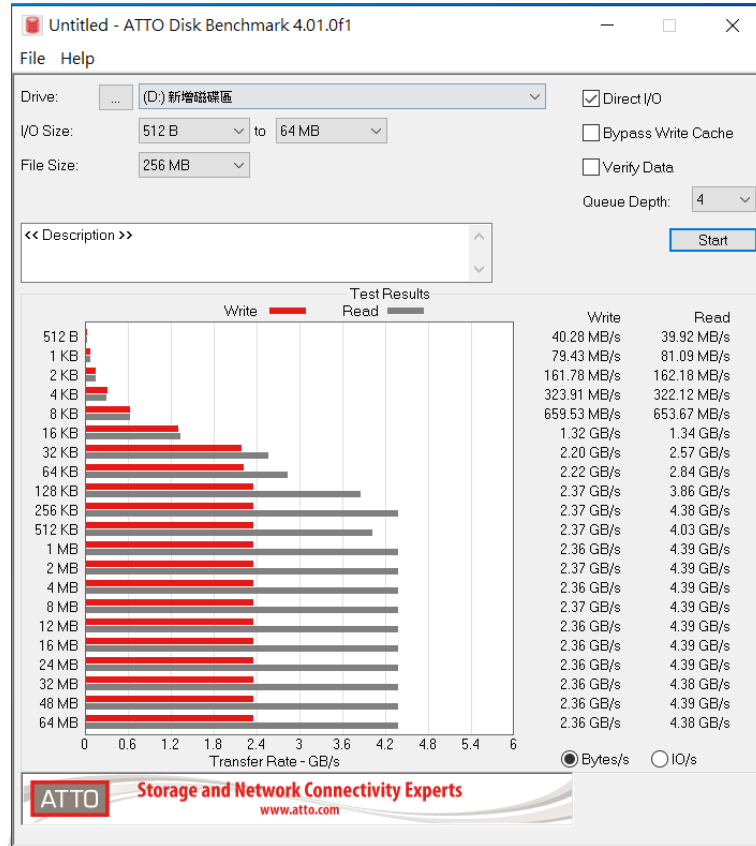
Untitled - ATTO Disk Benchmark 4.01.0f1

File Help

Drive: ... (D:) 新增磁碟區

I/O Size: 512 B to 64 MB

File Size: 256 MB

Direct I/O

Bypass Write Cache

Verify Data

Queue Depth: 4

<< Description >>

Start

Test Results

Write Read

| | Write | Read |
|---|---|---|
| 512 B | 40.28 MB/s | 39.92 MB/s |
| 1 KB | 79.43 MB/s | 81.09 MB/s |
| 2 KB | 161.78 MB/s | 162.18 MB/s |
| 4 KB | 323.91 MB/s | 322.12 MB/s |
| 8 KB | 659.53 MB/s | 653.67 MB/s |
| 16 KB | 1.32 GB/s | 1.34 GB/s |
| 32 KB | 2.20 GB/s | 2.57 GB/s |
| 64 KB | 2.22 GB/s | 2.84 GB/s |
| 128 KB | 2.37 GB/s | 3.86 GB/s |
| 256 KB | 2.37 GB/s | 4.38 GB/s |
| 512 KB | 2.37 GB/s | 4.03 GB/s |
| 1 MB | 2.36 GB/s | 4.39 GB/s |
| 2 MB | 2.37 GB/s | 4.39 GB/s |
| 4 MB | 2.36 GB/s | 4.39 GB/s |
| 8 MB | 2.37 GB/s | 4.39 GB/s |
| 12 MB | 2.36 GB/s | 4.39 GB/s |
| 16 MB | 2.36 GB/s | 4.39 GB/s |
| 24 MB | 2.36 GB/s | 4.39 GB/s |
| 32 MB | 2.36 GB/s | 4.38 GB/s |
| 48 MB | 2.36 GB/s | 4.39 GB/s |
| 64 MB | 2.36 GB/s | 4.38 GB/s |

0 0.6 1.2 1.8 2.4 3 3.6 4.2 4.8 5.4 6

Transfer Rate - GB/s

Bytes/s IO/s

ATTO Storage and Network Connectivity Experts www.atto.com